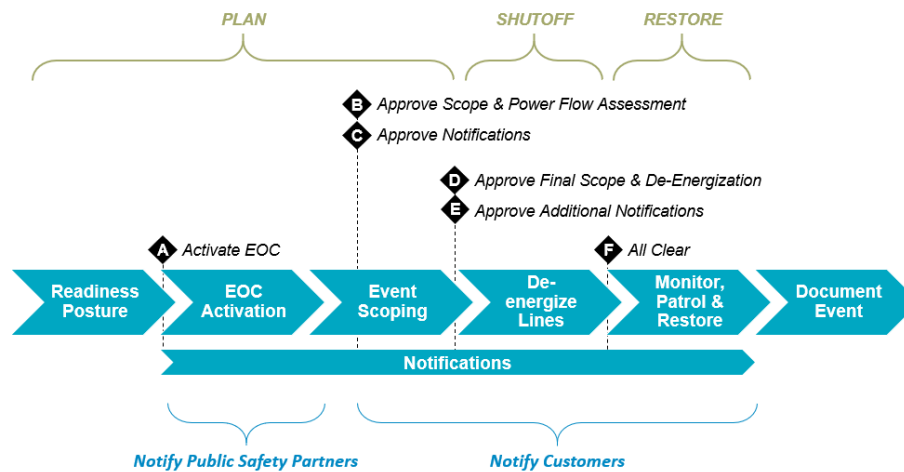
PLAN

SHUTOFF

RESTORE

B Approve Scope & Power Flow Assessment

C Approve Notifications

D Approve Final Scope & De-Energization

E Approve Additional Notifications

A Activate EOC

F All Clear

Readiness Posture

EOC Activation

Event Scoping

De-energize Lines

Monitor, Patrol & Restore

Document Event

Notifications

Notify Public Safety Partners

Notify Customers